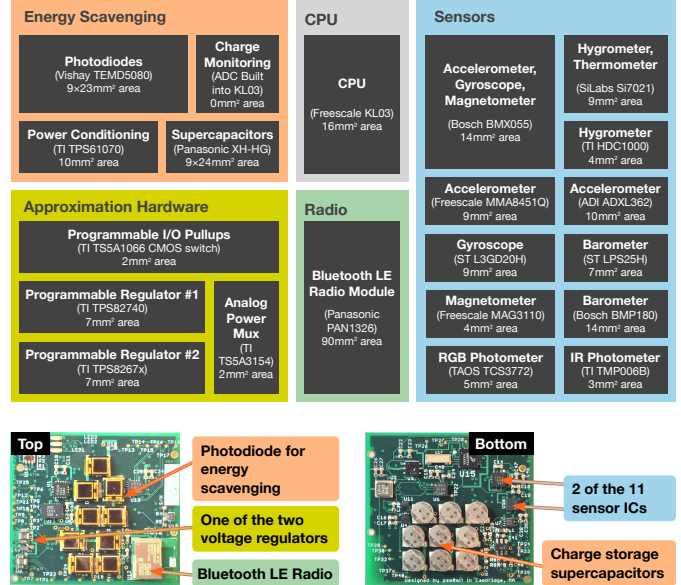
Energy Scavenging

Photodiodes
(Vishay TEMD5080)
9×23mm² area

Charge Monitoring
(ADC Built into KL03)
0mm² area

Power Conditioning
(TI TPS61070)
10mm² area

Supercapacitors
(Panasonic XH-HG)
9×24mm² area

CPU

CPU
(Freescale KL03)
16mm² area

Sensors

Accelerometer, Gyroscope, Magnetometer
(Bosch BMX055)
14mm² area

Hygrometer, Thermometer
(SiLabs Si7021)
9mm² area

Hygrometer
(TI HDC1000)
4mm² area

Approximation Hardware

Programmable I/O Pullups
(TI TS5A1066 CMOS switch)
2mm² area

Programmable Regulator #1
(TI TPS82740)
7mm² area

Programmable Regulator #2
(TI TPS8267x)
7mm² area

Analog Power Mux
(TI TS5A3154)
2mm² area

Radio

Bluetooth LE Radio Module
(Panasonic PAN1326)
90mm² area

Accelerometer
(Freescale MMA8451Q)
9mm² area

Accelerometer
(ADI ADXL362)
10mm² area

Gyroscope
(ST L3GD20H)
9mm² area

Barometer
(ST LPS25H)
7mm² area

Magnetometer
(Freescale MAG3110)
4mm² area

Barometer
(Bosch BMP180)
14mm² area

RGB Photometer
(TAOS TCS3772)
5mm² area

IR Photometer
(TI TMP006B)
3mm² area

Top

Photodiode for energy scavenging

One of the two voltage regulators

Bluetooth LE Radio

Bottom

2 of the 11 sensor ICs

Charge storage supercapacitors